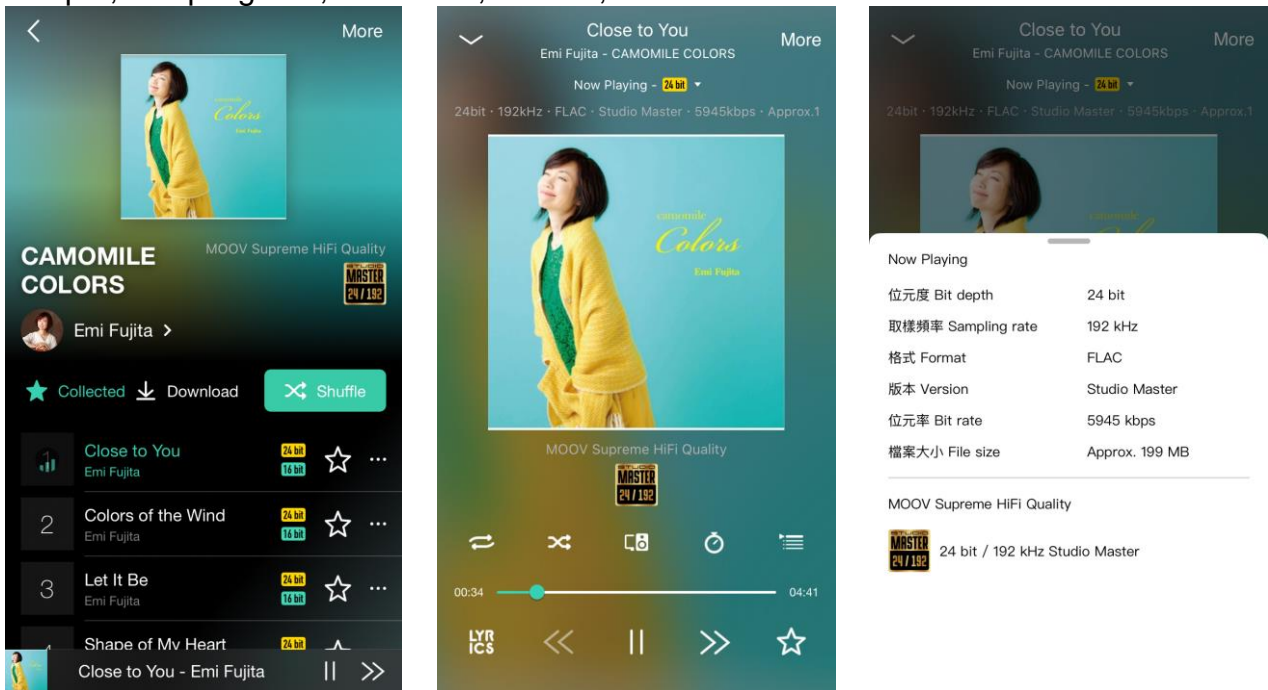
More

camomile Colors Emi Fujita

CAMOMILE COLORS

MOOV Supreme HiFi Quality

STUDIO MASTER 24 / 192

Emi Fujita >

Collected Download Shuffle

Close to You
Emi Fujita
24 bit 16 bit

2 Colors of the Wind
Emi Fujita
24 bit 16 bit

3 Let It Be
Emi Fujita
24 bit 16 bit

Shape of My Heart
24 bit

Close to You - Emi Fujita

Close to You
Emi Fujita - CAMOMILE COLORS
More

Now Playing - 24 bit

24bit · 192kHz · FLAC · Studio Master · 5945kbps · Approx.1

camomile Colors Emi Fujita

MOOV Supreme HiFi Quality

STUDIO MASTER 24 / 192

00:34 04:41

LYR ICS

Close to You
Emi Fujita - CAMOMILE COLORS
More

Now Playing - 24 bit

24bit · 192kHz · FLAC · Studio Master · 5945kbps · Approx.1

Now Playing

| | |
|---|---|
| 位元度 Bit depth | 24 bit |
| 取樣頻率 Sampling rate | 192 kHz |
| 格式 Format | FLAC |
| 版本 Version | Studio Master |
| 位元率 Bit rate | 5945 kbps |
| 檔案大小 File size | Approx. 199 MB |

MOOV Supreme HiFi Quality

STUDIO MASTER 24 / 192 24 bit / 192 kHz Studio Master